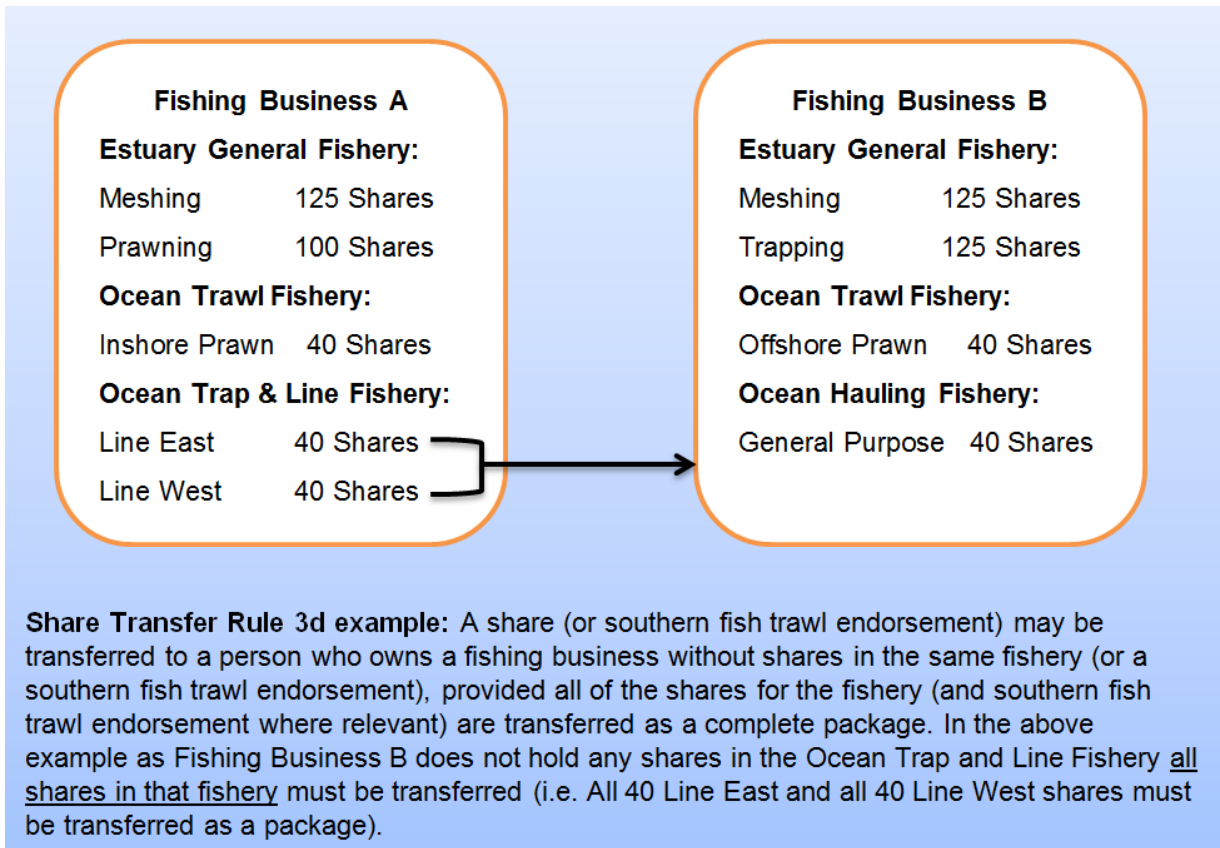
Fishing Business A

Estuary General Fishery:

Meshing 125 Shares

Prawning 100 Shares

Ocean Trawl Fishery:

Inshore Prawn 40 Shares

Ocean Trap & Line Fishery:

Line East 40 Shares

Line West 40 Shares

Fishing Business B

Estuary General Fishery:

Meshing 125 Shares

Trapping 125 Shares

Ocean Trawl Fishery:

Offshore Prawn 40 Shares

Ocean Hauling Fishery:

General Purpose 40 Shares

Share Transfer Rule 3d example: A share (or southern fish trawl endorsement) may be transferred to a person who owns a fishing business without shares in the same fishery (or a southern fish trawl endorsement), provided all of the shares for the fishery (and southern fish trawl endorsement where relevant) are transferred as a complete package. In the above example as Fishing Business B does not hold any shares in the Ocean Trap and Line Fishery all shares in that fishery must be transferred (i.e. All 40 Line East and all 40 Line West shares must be transferred as a package).